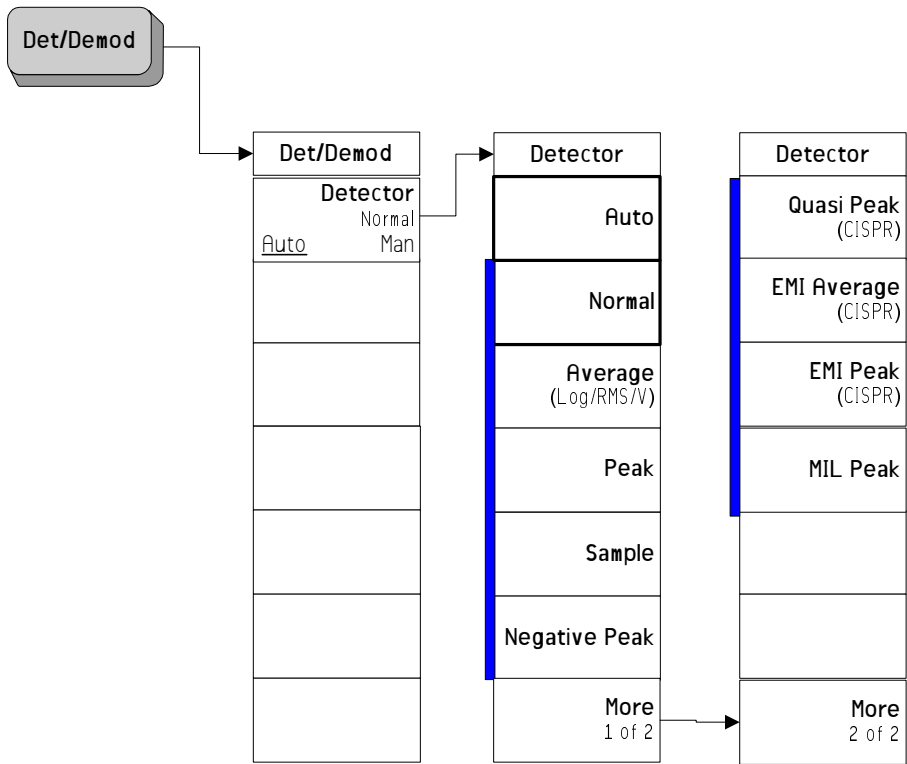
Det/Demod

Det/Demod

Detector
Normal
Auto Man

Detector

Auto

Normal

Average
(Log/RMS/V)

Peak

Sample

Negative Peak

More
1 of 2

Detector

Quasi Peak
(CISPR)

EMI Average
(CISPR)

EMI Peak
(CISPR)

MIL Peak

More
2 of 2